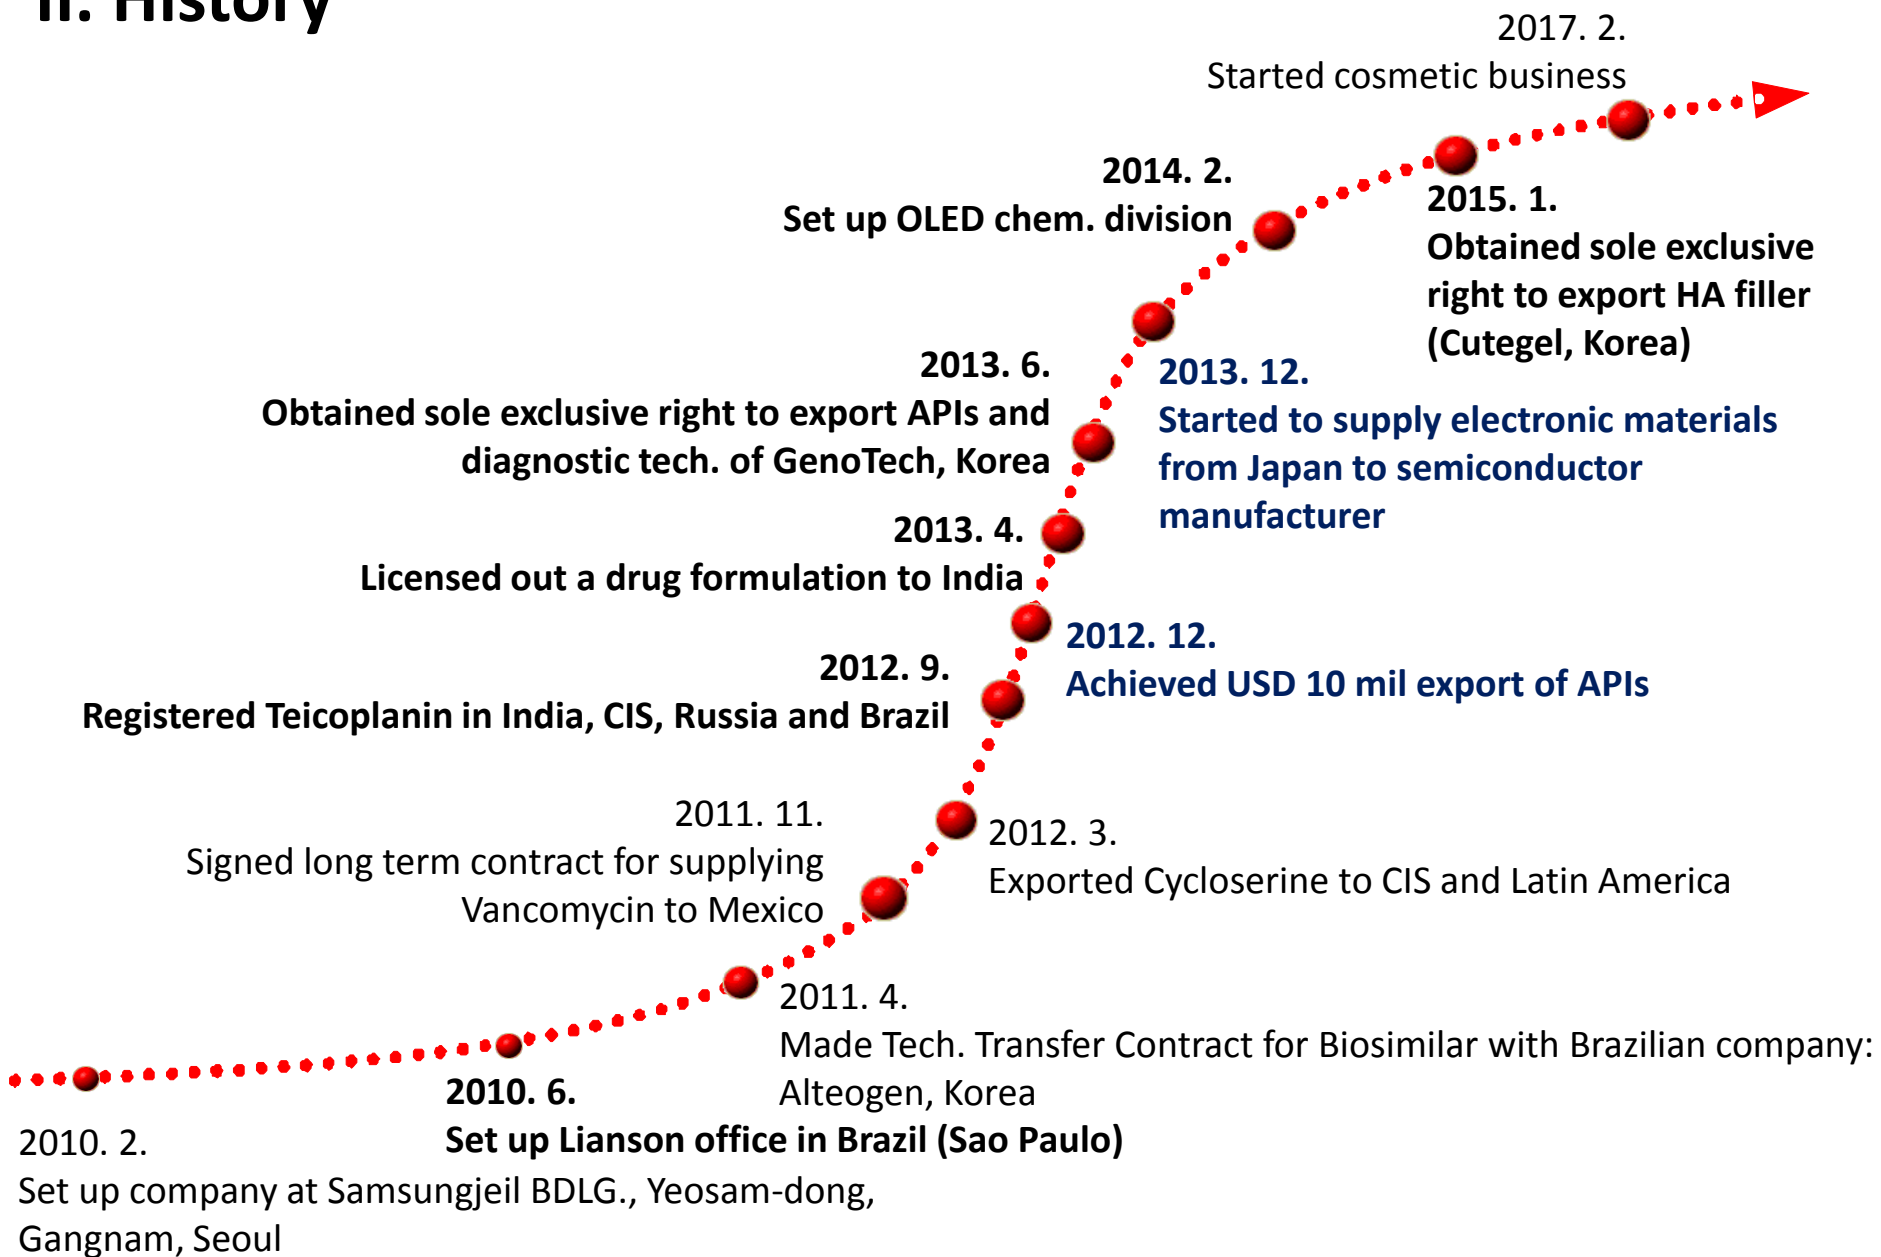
II. History

2017. 2.
Started cosmetic business

2014. 2.
Set up OLED chem. division

2015. 1.
Obtained sole exclusive right to export HA filler (Cutegel, Korea)

2013. 6.
Obtained sole exclusive right to export APIs and diagnostic tech. of GenoTech, Korea

2013. 12.
Started to supply electronic materials from Japan to semiconductor manufacturer

2013. 4.
Licensed out a drug formulation to India

2012. 12.
Achieved USD 10 mil export of APIs

2012. 9.
Registered Teicoplanin in India, CIS, Russia and Brazil

2011. 11.
Signed long term contract for supplying Vancomycin to Mexico

2012. 3.
Exported Cycloserine to CIS and Latin America

2011. 4.
Made Tech. Transfer Contract for Biosimilar with Brazilian company: Alteogen, Korea

2010. 6.
Set up Lianson office in Brazil (Sao Paulo)

2010. 2.
Set up company at Samsungjeil BDLG., Yeosam-dong, Gangnam, Seoul